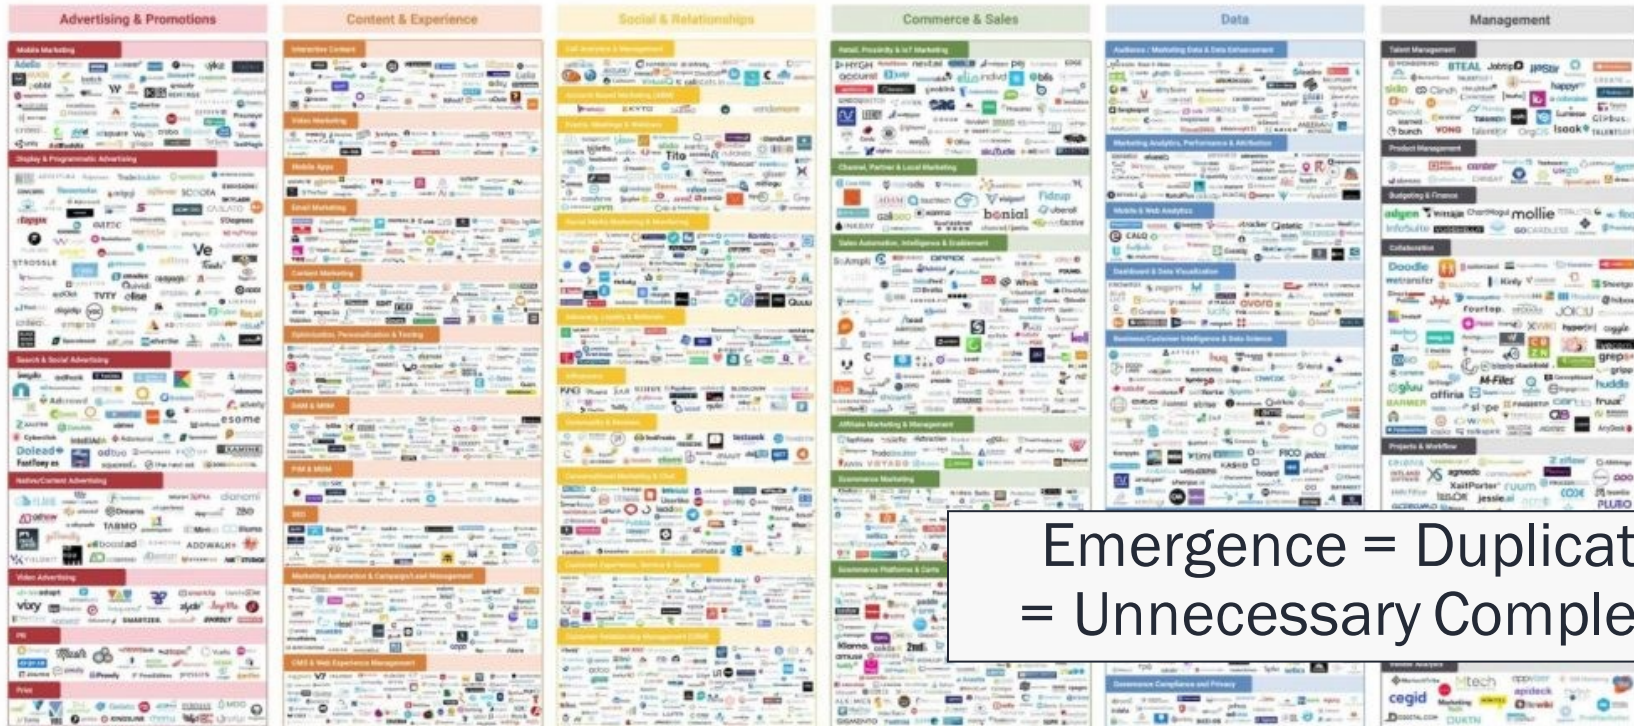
Advertising & Promotions

Content & Experience

Social & Relationships

Commerce & Sales

Data

Management

Mobile Marketing

Display & Programmatic Advertising

Search & Social Advertising

Native/Content Advertising

Video Advertising

PR

Print

Interactive Content

Video Marketing

Mobile Apps

Email Marketing

Content Marketing

Optimization, Personalization & Testing

DAM & MRM

PIM & MDM

SEO

Marketing Automation & Campaign/Lead Management

CMS & Web Experience Management

Call Analytics & Management

Account Based Marketing (ABM)

Events, Meetings & Webinars

Social Media Marketing & Monitoring

Advocacy, Loyalty & Referrals

Influencers

Community & Reviews

Conversational Marketing & Chat

Customer Experience, Service & Success

Customer Relationship Management (CRM)

Retail, Proximity & IoT Marketing

Channel, Partner & Local Marketing

Sales Automation, Intelligence & Enablement

Affiliate Marketing & Management

Ecommerce Marketing

Ecommerce Platforms & Carts

Audience / Marketing Data & Data Enhancement

Marketing Analytics, Performance & Attribution

Mobile & Web Analytics

Dashboards & Data Visualization

Business/Customer Intelligence & Data Science

Governance Compliance and Privacy

Talent Management

Product Management

Budgeting & Finance

Collaboration

Projects & Workflow

Vendor Analysis

Emergence = Duplicat
= Unnecessary Comple